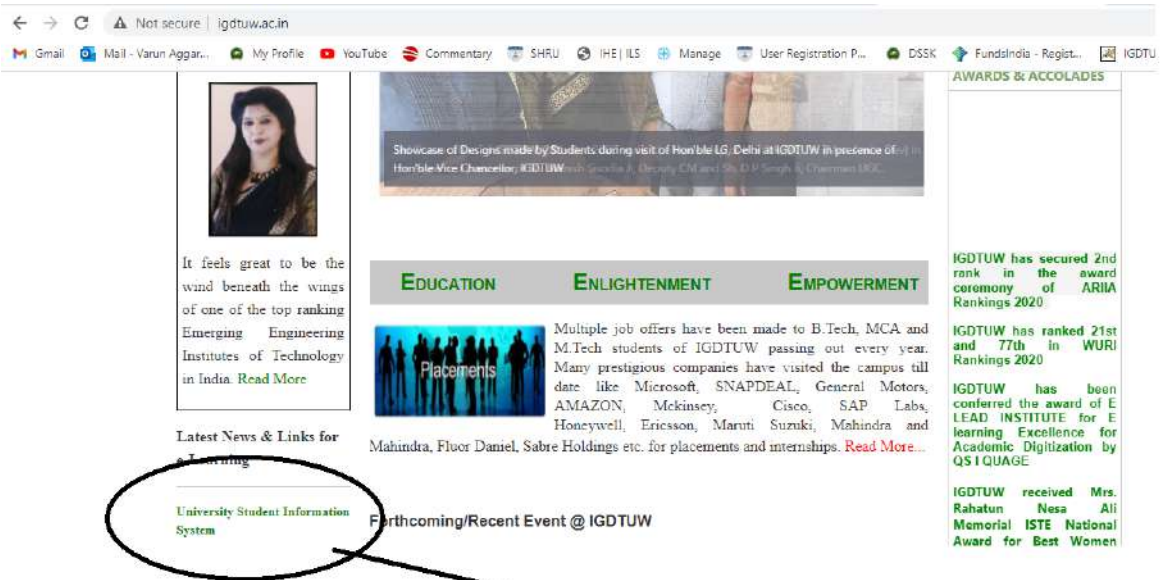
Not secure | igdtuw.ac.in

Gmail Mail - Varun Aggar... My Profile YouTube Commentary SHRU IHE | ILS Manage User Registration P... DSSK FundsIndia - Regist... IGDTU

AWARDS & ACCOLADES

Showcase of Designs made by Students during visit of Hon'ble LG, Delhi at IGDTUW in presence of Hon'ble Vice Chancellor, IGDTUW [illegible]

It feels great to be the wind beneath the wings of one of the top ranking Emerging Engineering Institutes of Technology in India. Read More

EDUCATION ENLIGHTENMENT EMPOWERMENT

Placements

Multiple job offers have been made to B.Tech, MCA and M.Tech students of IGDTUW passing out every year. Many prestigious companies have visited the campus till date like Microsoft, SNAPDEAL, General Motors, AMAZON, Mckinsey, Cisco, SAP Labs, Honeywell, Ericsson, Maruti Suzuki, Mahindra and Mahindra, Fluor Daniel, Sabre Holdings etc. for placements and internships. Read More...

Latest News & Links for e-Learning

University Student Information System

Forthcoming/Recent Event @ IGDTUW

IGDTUW has secured 2nd rank in the award coremony of ARIIA Rankings 2020

IGDTUW has ranked 21st and 77th in WURI Rankings 2020

IGDTUW has been conferred the award of E LEAD INSTITUTE for E learning Excellence for Academic Digitization by QS I QUAGE

IGDTUW received Mrs. Rahatun Nesa Ali Memorial ISTE National Award for Best Women